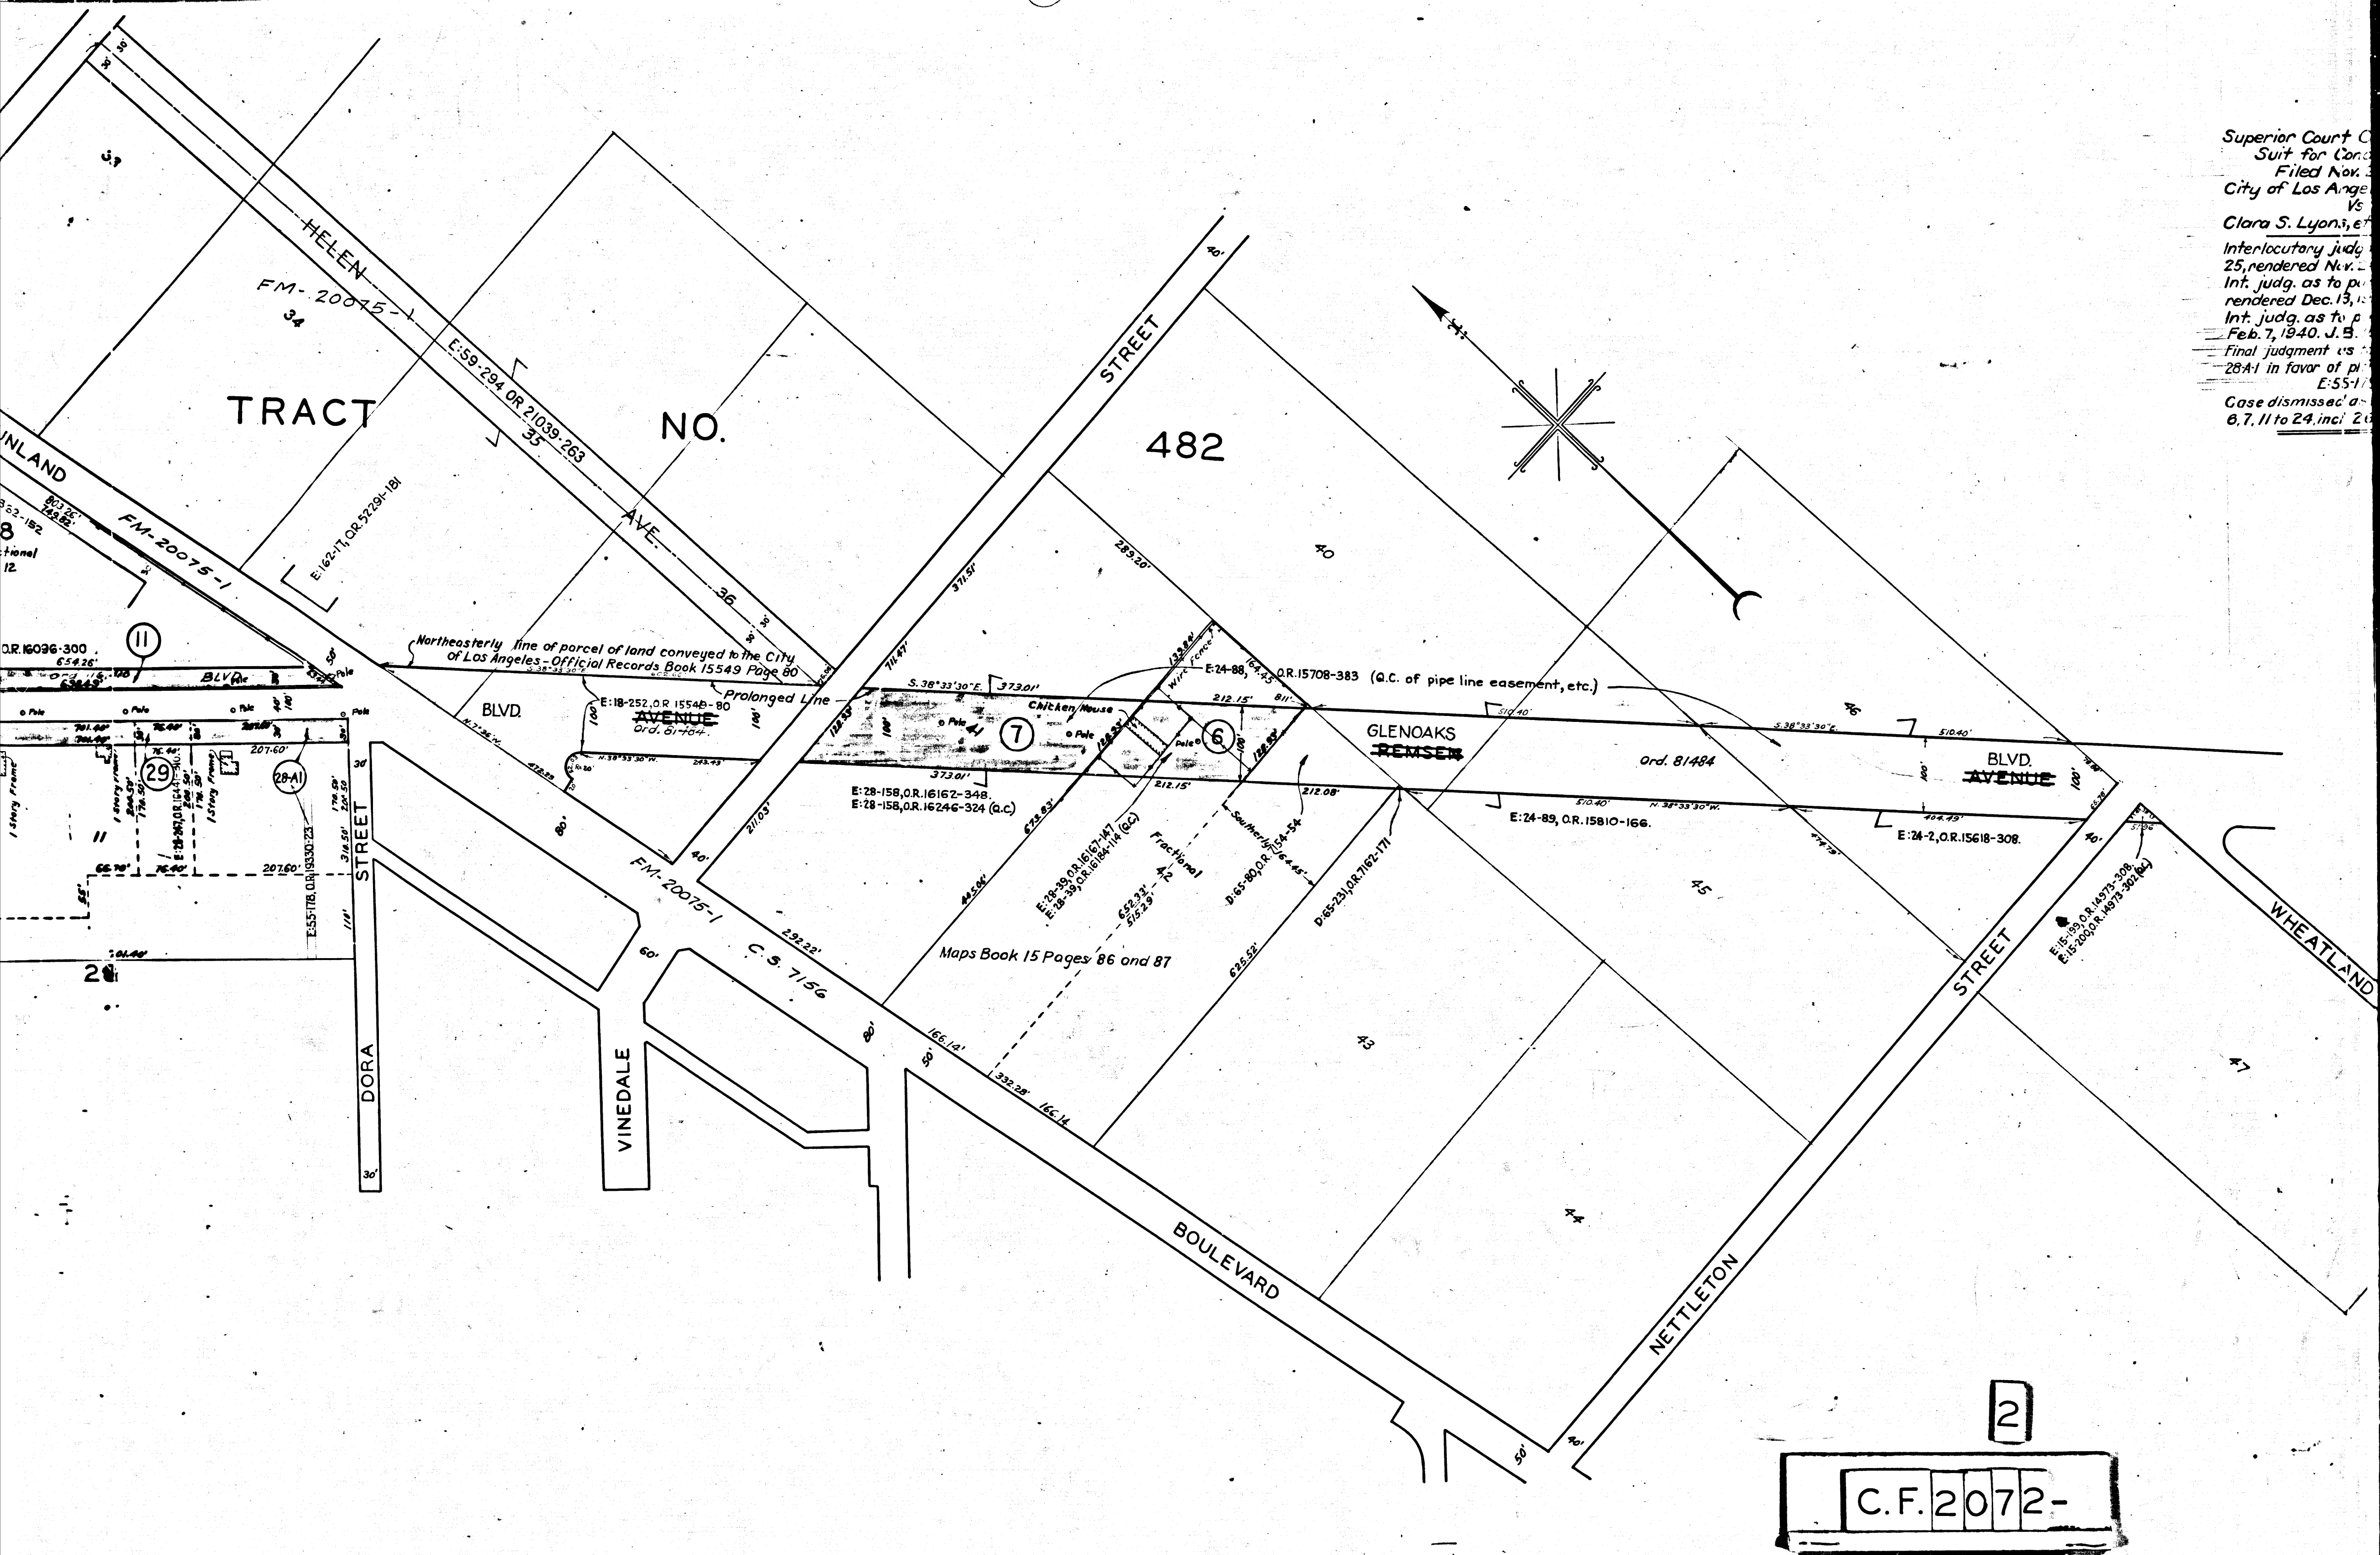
Superior Court C
Suit for Conc
Filed Nov.
City of Los Ange
Vs
Clara S. Lyons, et
Interlocutory judg
25, rendered Nov.
Int. judg. as to p
rendered Dec. 13,
Int. judg. as to p
Feb. 7, 1940. J.B.
Final judgment as
28-A-1 in favor of pl
E:55-1
Case dismissed a
6, 7, 11 to 24, incl 2

HELEN AVE.
FM-20075-1
34
35
36
TRACT NO. 482
E:59-294 OR 21039-263
E:162-17, O.R. 5229-181
SUNLAND
FM-20075-1
BLVD.
O.R. 16036-300
11
29
28-A1
Pole
1 story frame
1 story frame
DORA STREET
E:55-178, O.R. 19330-23
28
Northeasterly line of parcel of land conveyed to the City of Los Angeles - Official Records Book 15549 Page 80
Prolonged Line
E:18-252, O.R. 15549-80
BLVD.
AVENUE
Ord. 81484
STREET
371.51'
711.47'
S. 38°33'30"E. 373.01'
373.01'
Chicken House
Pole
41
7
6
Wire fence
E:24-88, O.R. 15708-383 (Q.C. of pipe line easement, etc.)
212.15'
212.15'
212.08'
283.20'
40
GLENOAKS
REMSEN
Ord. 81484
BLVD.
AVENUE
510.40'
510.40'
E:24-89, O.R. 15810-166.
E:24-2, O.R. 15618-308.
46
45
E:28-158, O.R. 16162-348.
E:28-158, O.R. 16246-324 (Q.C.)
E:28-39, O.R. 16167-147
E:28-39, O.R. 16184-114 (Q.C.)
Fractional 42
652.33'
515.29'
Southerly 164.45'
D:65-80, O.R. 154-54
D:65-231, O.R. 7162-171
625.52'
675.83'
Maps Book 15 Pages 86 and 87
FM-20075-1
C.S. 7156
292.22'
166.14'
332.28'
166.14
VINEDALE
BOULEVARD
43
44
NETTLETON STREET
E:15-199, O.R. 14973-308.
E:15-200, O.R. 14973-302 (Q.C.)
WHEATLAND
47
2
C.F. 2072-